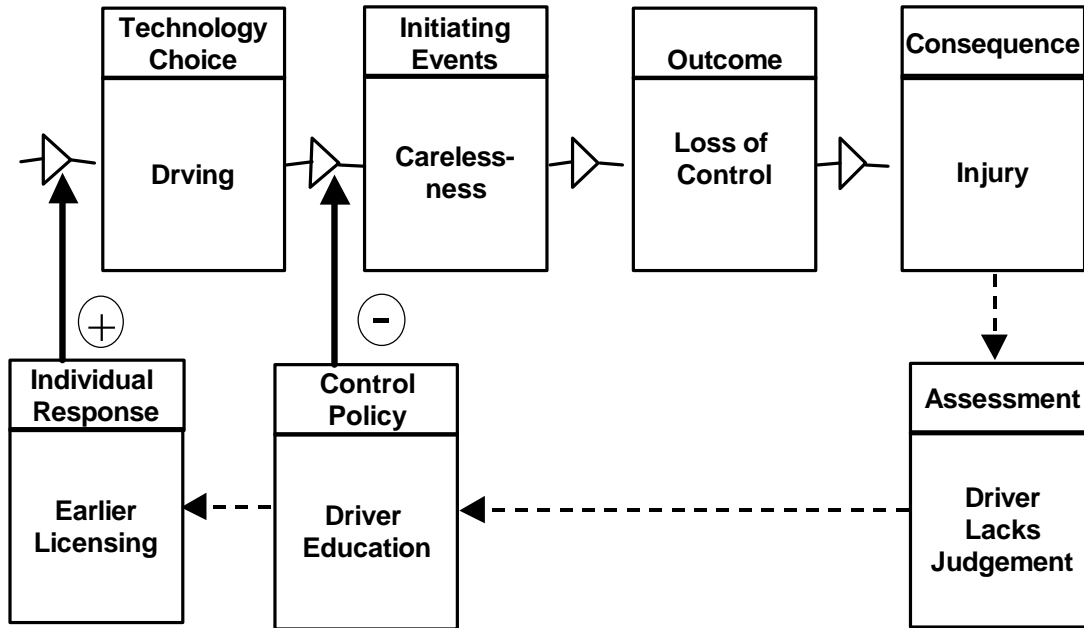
Technology Choice

Drving

Initiating Events

Carelessness

Outcome

Loss of Control

Consequence

Injury

+

-

Individual Response

Earlier Licensing

Control Policy

Driver Education

Assessment

Driver Lacks Judgement